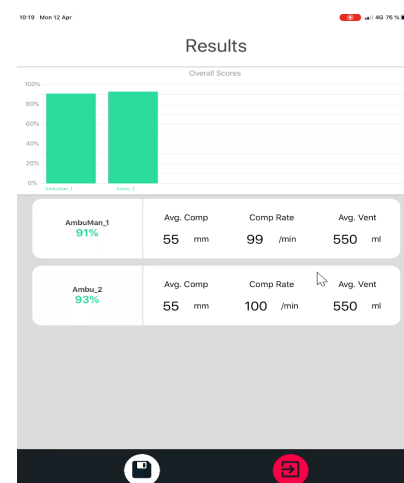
10:19 Mon 12 Apr

4G 76 %

Results

Overall Scores

100%
80%
60%
40%
20%
0%

AmbuMan_1
Ambu_2

| AmbuMan_1 91% | Avg. Comp 55 mm | Comp Rate 99 /min | Avg. Vent 550 ml |
|---|---|---|---|
| Ambu_2 93% | Avg. Comp 55 mm | Comp Rate 100 /min | Avg. Vent 550 ml |